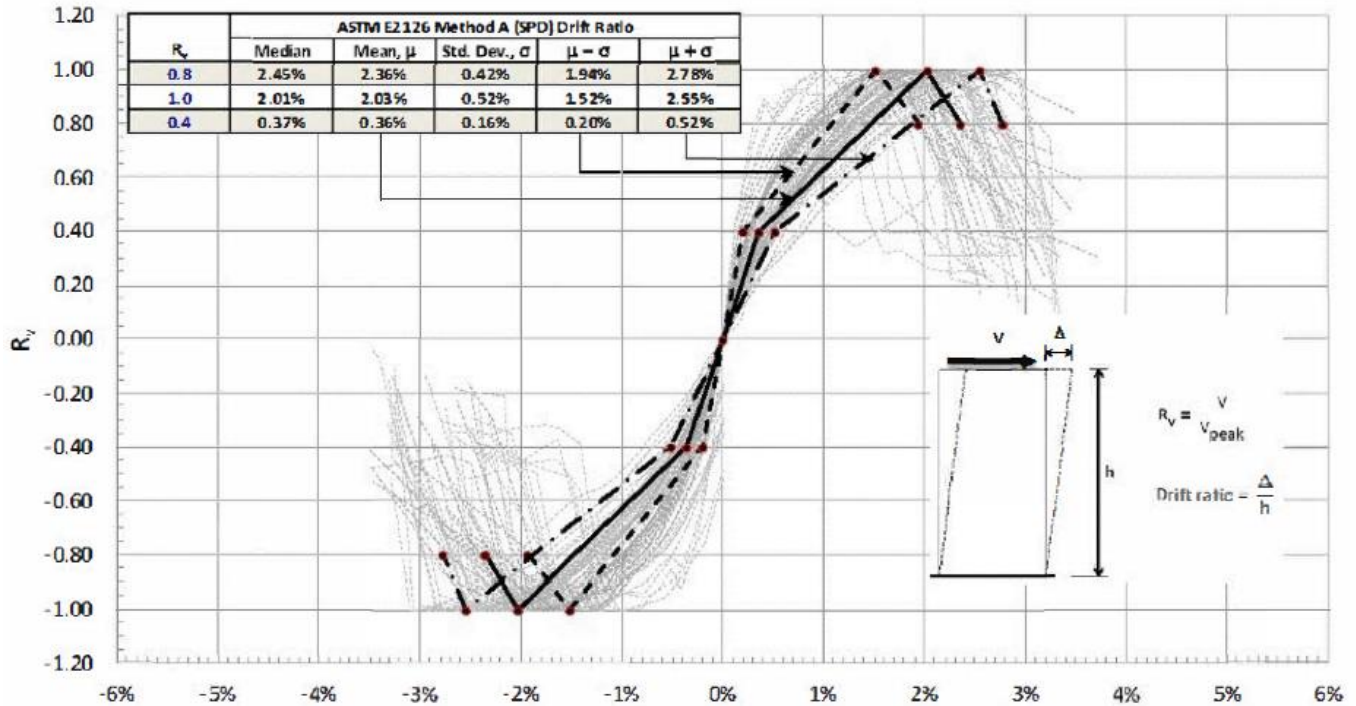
| $R_v$ | Median | Mean, μ | Std. Dev., σ | μ − σ | μ + σ |
|---|---|---|---|---|---|
| 0.8 | 2.45% | 2.36% | 0.42% | 1.94% | 2.78% |
| 1.0 | 2.01% | 2.03% | 0.52% | 1.52% | 2.55% |
| 0.4 | 0.37% | 0.36% | 0.16% | 0.20% | 0.52% |

ASTM E2126 Method A (SPD) Drift Ratio

1.20
1.00
0.80
0.60
0.40
0.20
0.00
-0.20
-0.40
-0.60
-0.80
-1.00
-1.20

$R_v$

-6% -5% -4% -3% -2% -1% 0% 1% 2% 3% 4% 5% 6%

V
Δ
h

$R_v = \frac{V}{V_{peak}}$

Drift ratio = $\frac{\Delta}{h}$